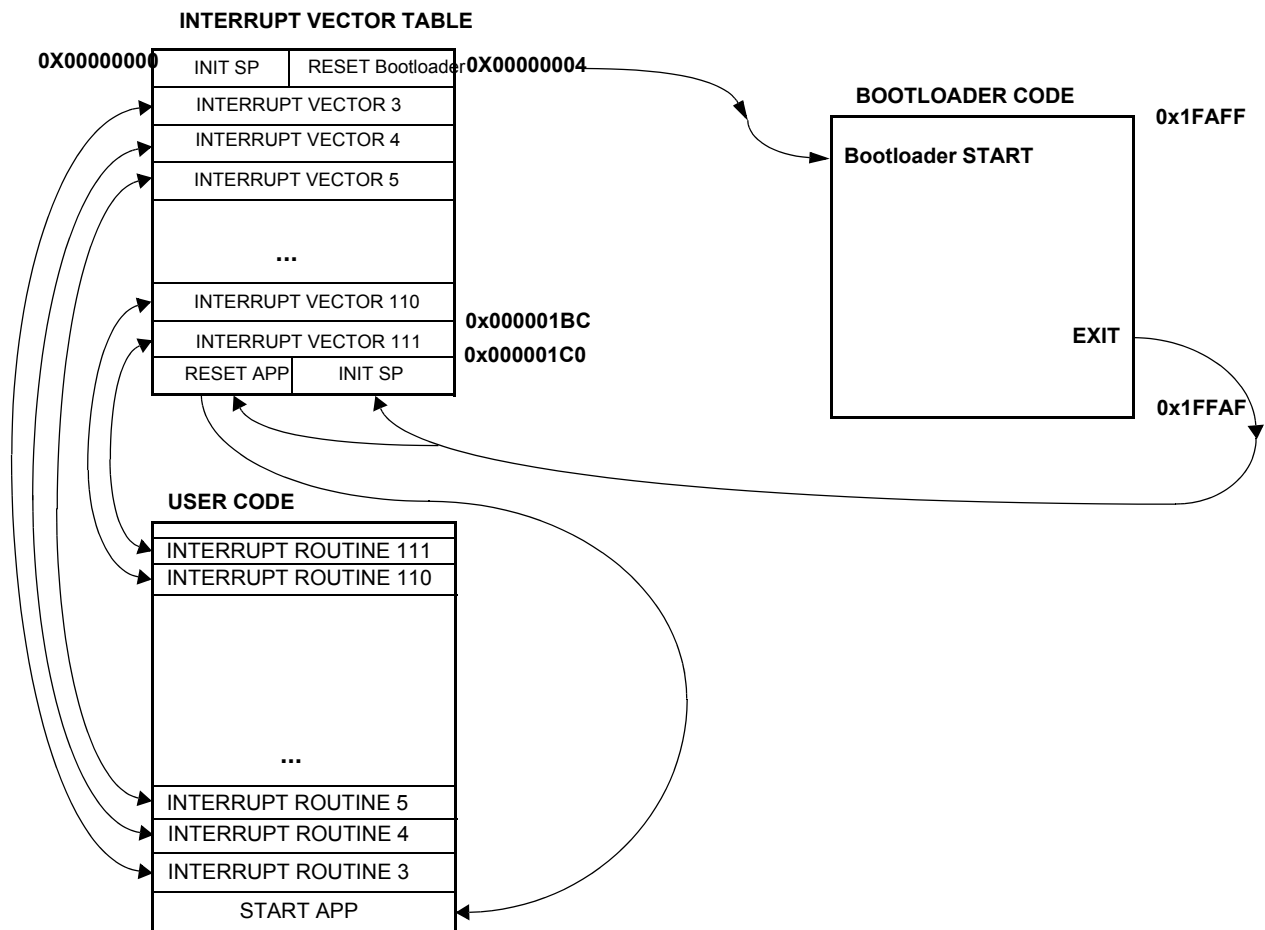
INTERRUPT VECTOR TABLE

0X00000000

INIT SP

RESET Bootloader

0X00000004

INTERRUPT VECTOR 3

INTERRUPT VECTOR 4

INTERRUPT VECTOR 5

...

INTERRUPT VECTOR 110

INTERRUPT VECTOR 111

0x000001BC

0x000001C0

RESET APP

INIT SP

BOOTLOADER CODE

0x1FAFF

Bootloader START

EXIT

0x1FFAF

USER CODE

INTERRUPT ROUTINE 111

INTERRUPT ROUTINE 110

...

INTERRUPT ROUTINE 5

INTERRUPT ROUTINE 4

INTERRUPT ROUTINE 3

START APP